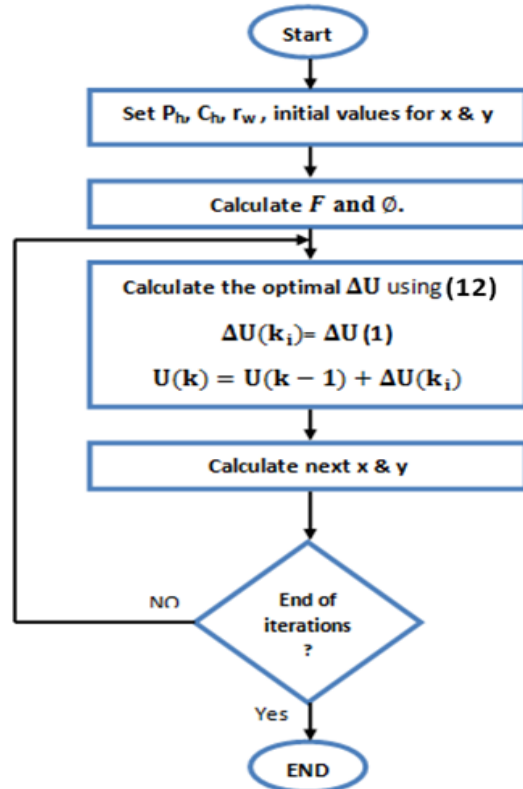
Start

Set $P_h$, $C_h$, $r_w$, initial values for x & y

Calculate $F$ and $\emptyset$.

Calculate the optimal $\Delta U$ using (12)

$\Delta U(k_i) = \Delta U(1)$

$U(k) = U(k-1) + \Delta U(k_i)$

Calculate next x & y

End of iterations ?

NO

Yes

END